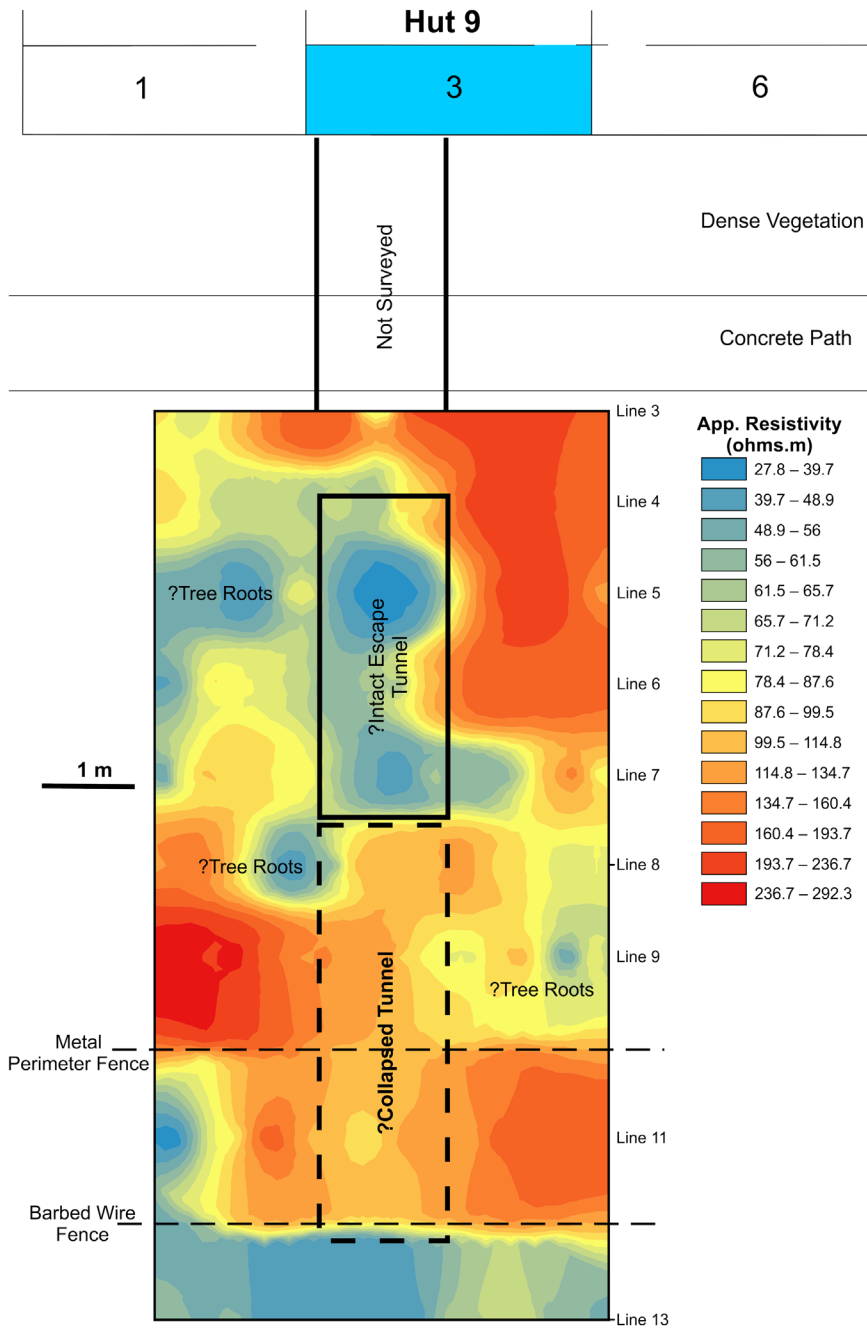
Hut 9

1

3

6

Not Surveyed

Dense Vegetation

Concrete Path

Line 3
Line 4
Line 5
Line 6
Line 7
Line 8
Line 9
Line 11
Line 13

?Tree Roots

?Intact Escape Tunnel

1 m

?Tree Roots

?Collapsed Tunnel

?Tree Roots

Metal Perimeter Fence

Barbed Wire Fence

App. Resistivity (ohms.m)
27.8 – 39.7
39.7 – 48.9
48.9 – 56
56 – 61.5
61.5 – 65.7
65.7 – 71.2
71.2 – 78.4
78.4 – 87.6
87.6 – 99.5
99.5 – 114.8
114.8 – 134.7
134.7 – 160.4
160.4 – 193.7
193.7 – 236.7
236.7 – 292.3